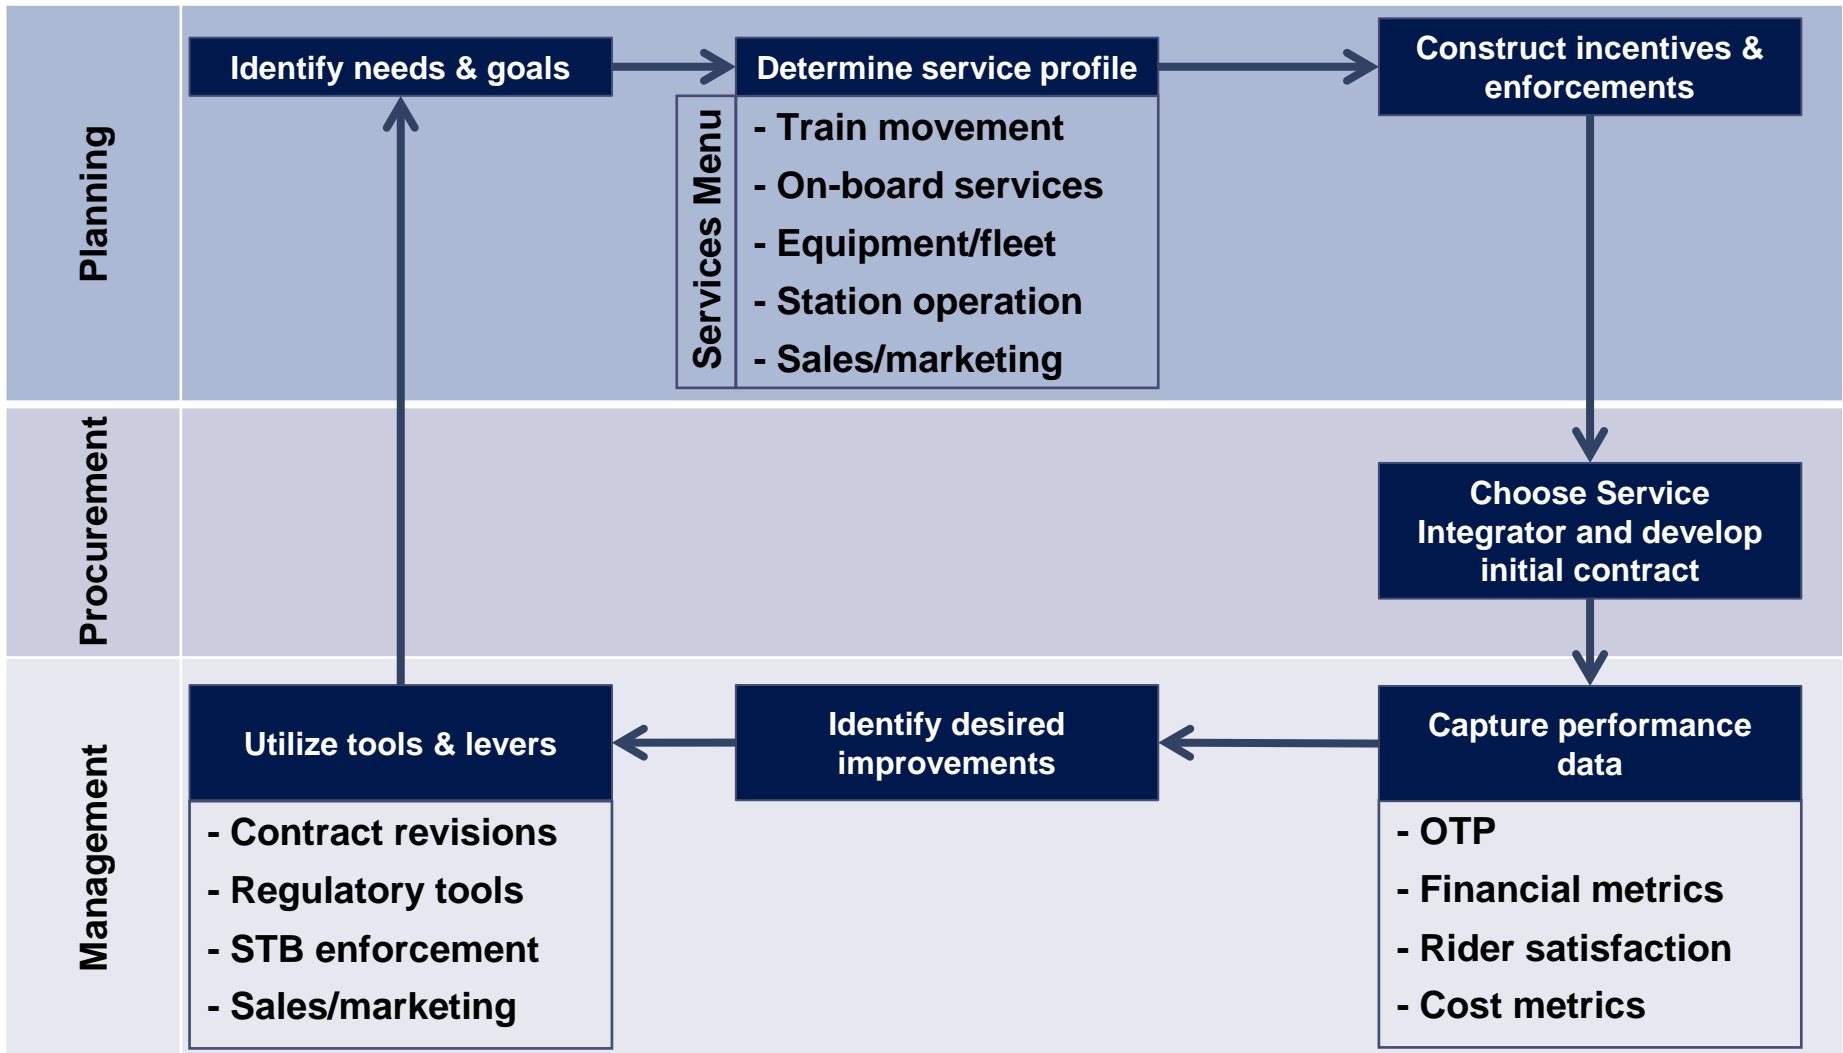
Planning

Identify needs & goals

Determine service profile

Services Menu

- Train movement
- On-board services
- Equipment/fleet
- Station operation
- Sales/marketing

Construct incentives & enforcements

Procurement

Choose Service Integrator and develop initial contract

Management

Utilize tools & levers

- Contract revisions
- Regulatory tools
- STB enforcement
- Sales/marketing

Identify desired improvements

Capture performance data

- OTP
- Financial metrics
- Rider satisfaction
- Cost metrics